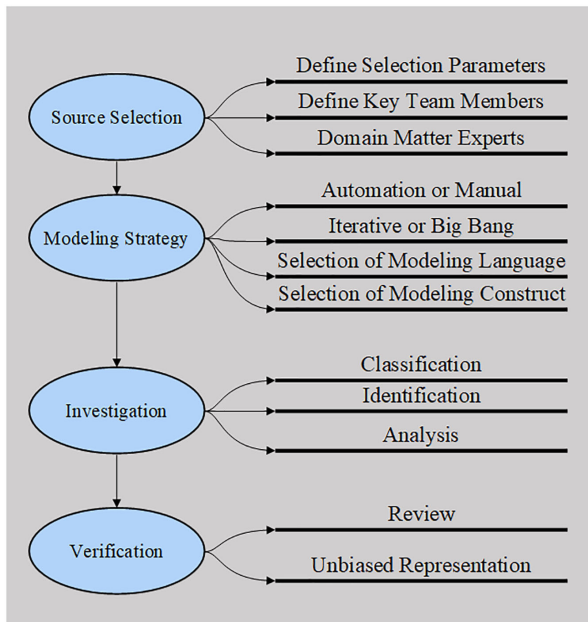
Source Selection

Define Selection Parameters

Define Key Team Members

Domain Matter Experts

Modeling Strategy

Automation or Manual

Iterative or Big Bang

Selection of Modeling Language

Selection of Modeling Construct

Investigation

Classification

Identification

Analysis

Verification

Review

Unbiased Representation